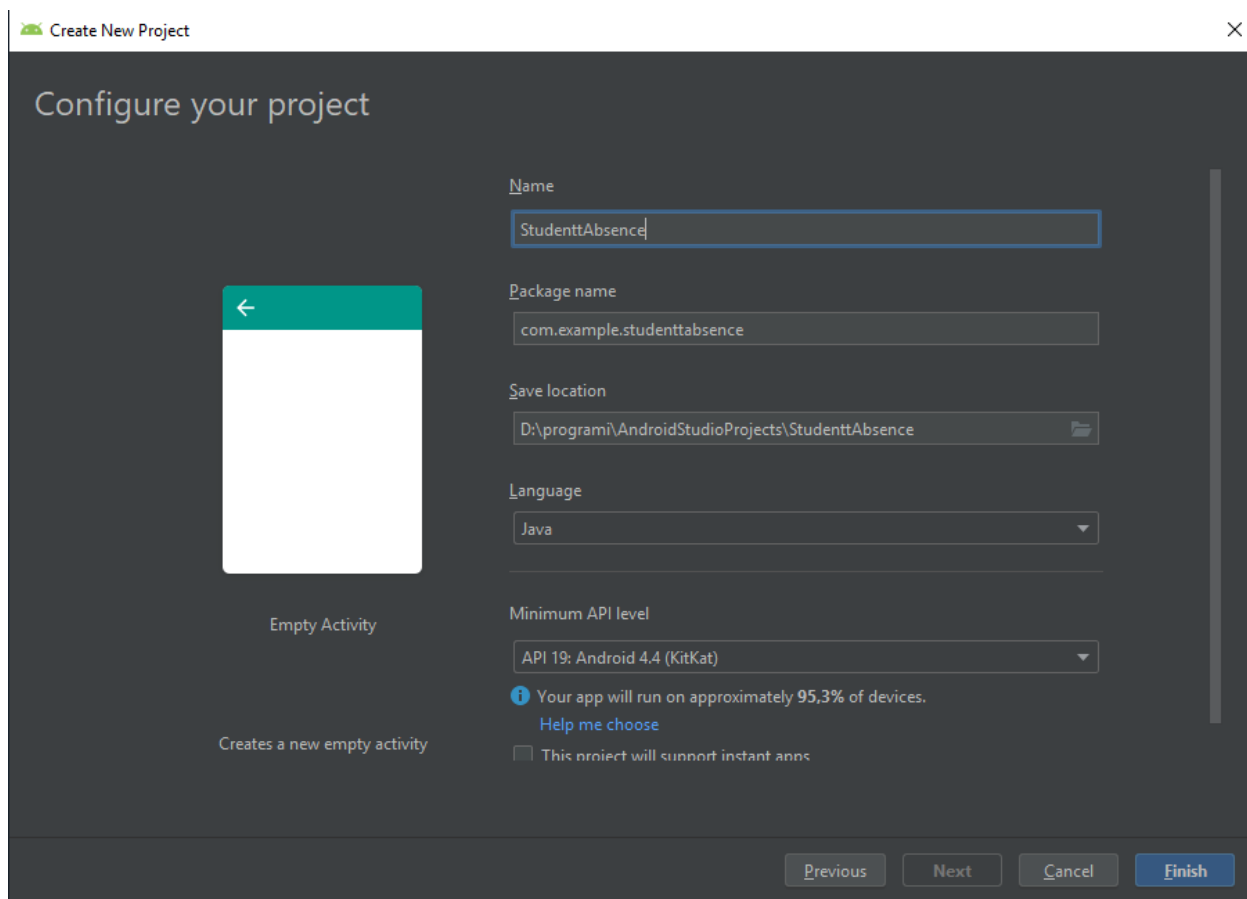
Create New Project

Configure your project

Empty Activity

Creates a new empty activity

Name

StudenttAbsence

Package name

com.example.studenttabsence

Save location

D:\programi\AndroidStudioProjects\StudenttAbsence

Language

Java

Minimum API level

API 19: Android 4.4 (KitKat)

Your app will run on approximately 95,3% of devices.

Help me choose

This project will support instant apps

Previous Next Cancel Finish